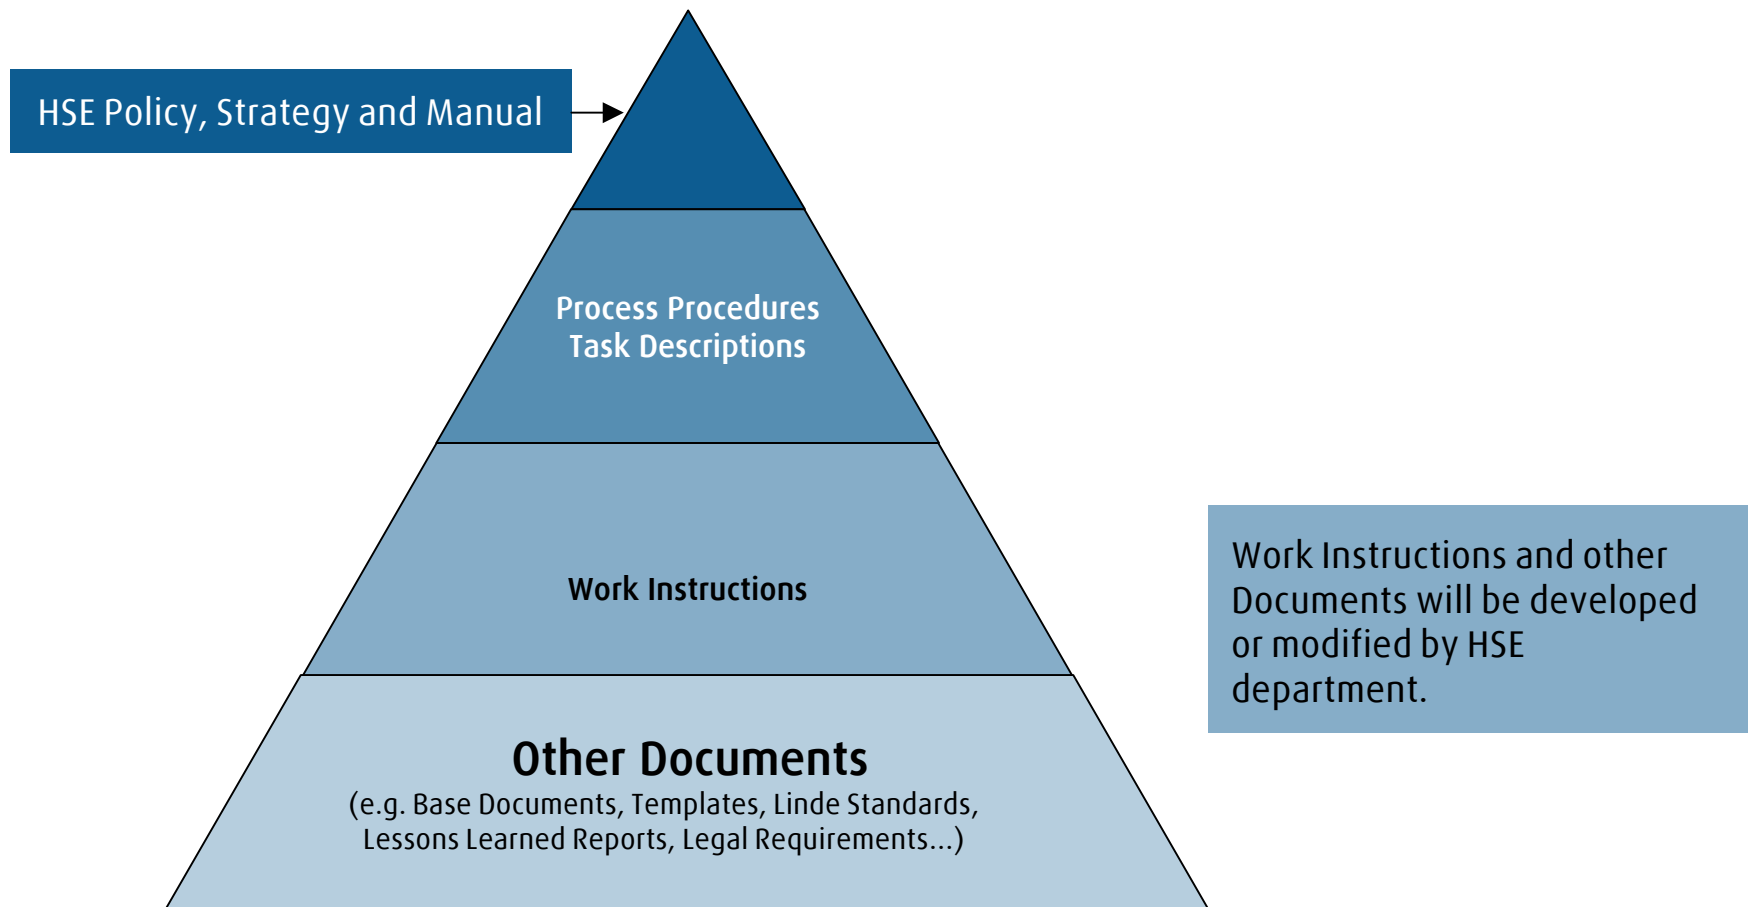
HSE Policy, Strategy and Manual

Process Procedures
Task Descriptions

Work Instructions

Other Documents
(e.g. Base Documents, Templates, Linde Standards, Lessons Learned Reports, Legal Requirements...)

Work Instructions and other Documents will be developed or modified by HSE department.